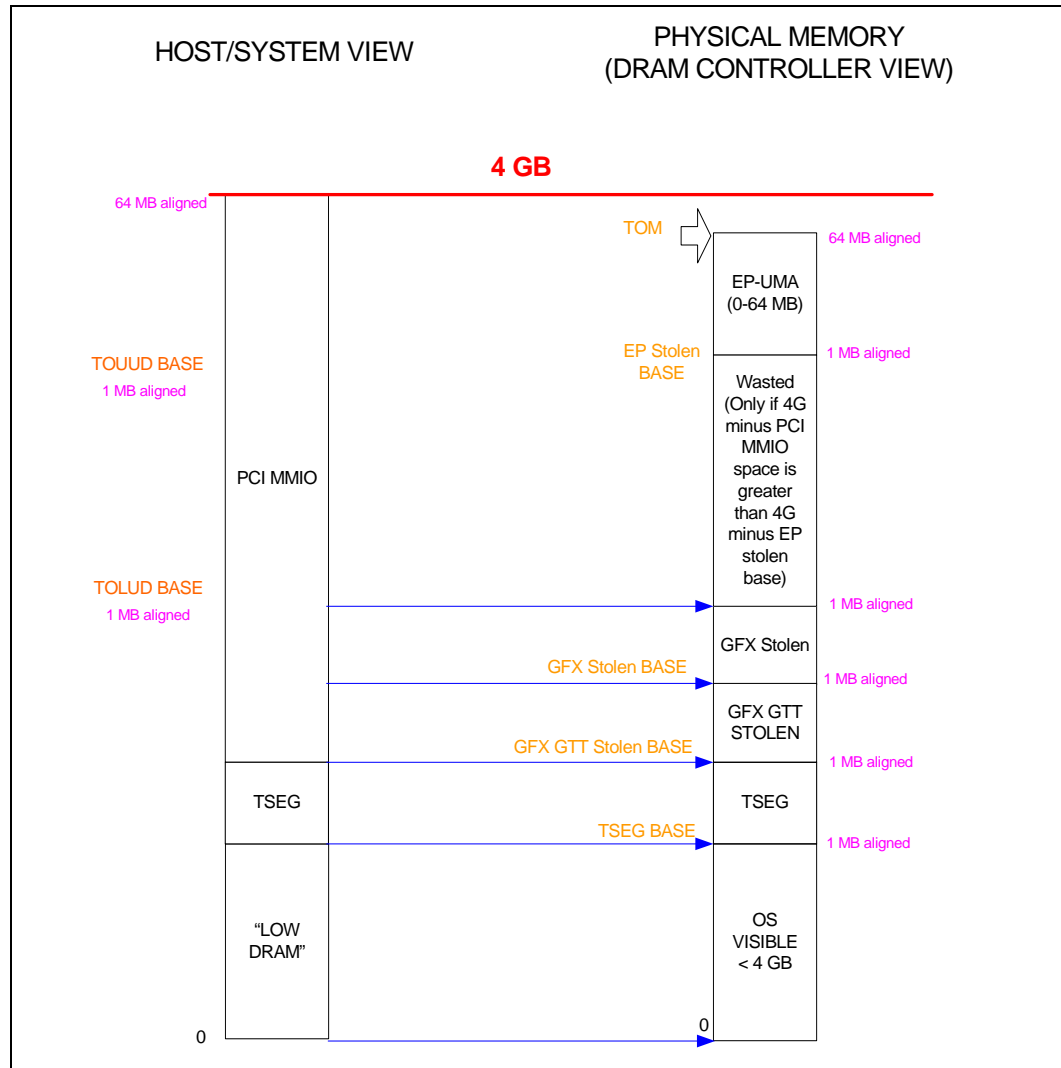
HOST/SYSTEM VIEW

PHYSICAL MEMORY
(DRAM CONTROLLER VIEW)

4 GB

64 MB aligned

TOM

64 MB aligned

EP-UMA
(0-64 MB)

EP Stolen BASE

1 MB aligned

TOUUD BASE
1 MB aligned

Wasted (Only if 4G minus PCI MMIO space is greater than 4G minus EP stolen base)

PCI MMIO

TOLUD BASE
1 MB aligned

1 MB aligned

GFX Stolen

GFX Stolen BASE

1 MB aligned

GFX GTT STOLEN

GFX GTT Stolen BASE

1 MB aligned

TSEG

TSEG

TSEG BASE

1 MB aligned

"LOW DRAM"

OS VISIBLE
< 4 GB

0

0